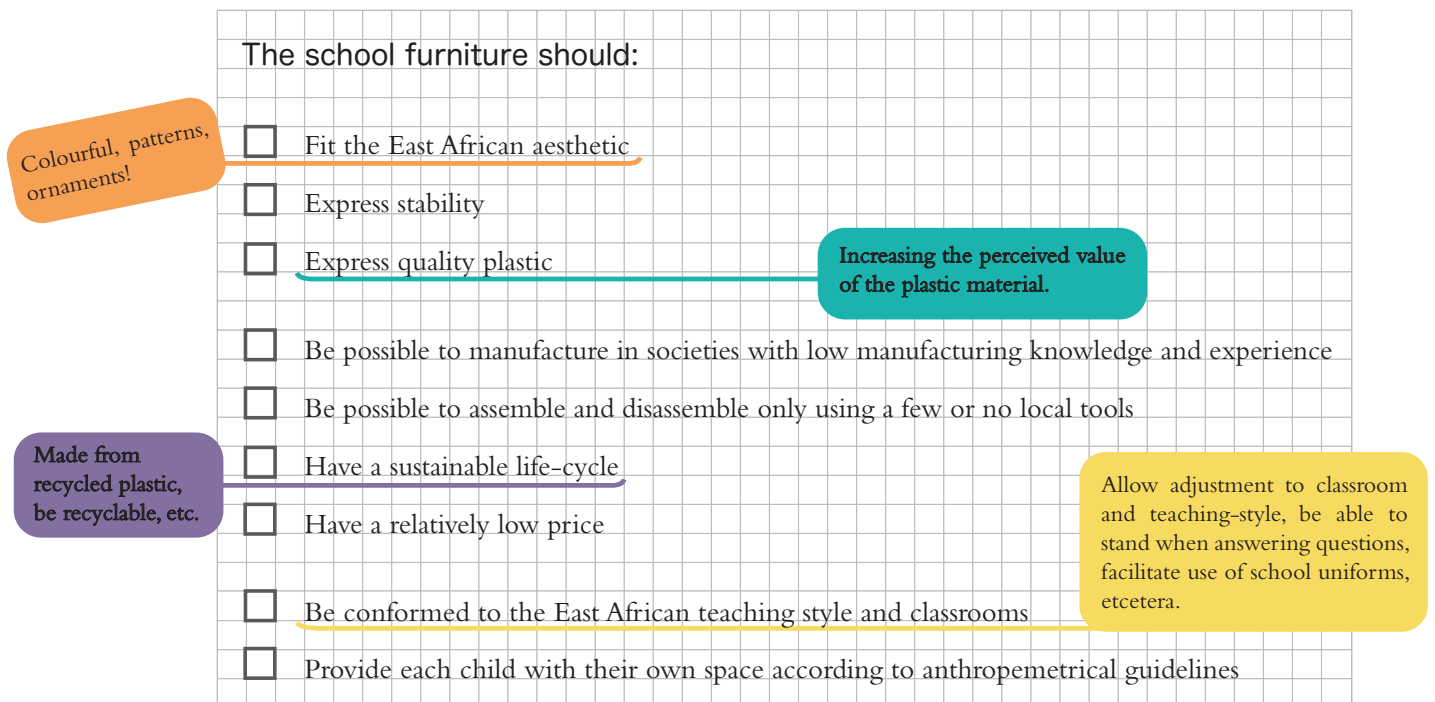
The school furniture should:

Colourful, patterns, ornaments!

☐ Fit the East African aesthetic

☐ Express stability

☐ Express quality plastic

Increasing the perceived value of the plastic material.

☐ Be possible to manufacture in societies with low manufacturing knowledge and experience

☐ Be possible to assemble and disassemble only using a few or no local tools

Made from recycled plastic, be recyclable, etc.

☐ Have a sustainable life-cycle

☐ Have a relatively low price

Allow adjustment to classroom and teaching-style, be able to stand when answering questions, facilitate use of school uniforms, etcetera.

☐ Be conformed to the East African teaching style and classrooms

☐ Provide each child with their own space according to anthropemetrical guidelines